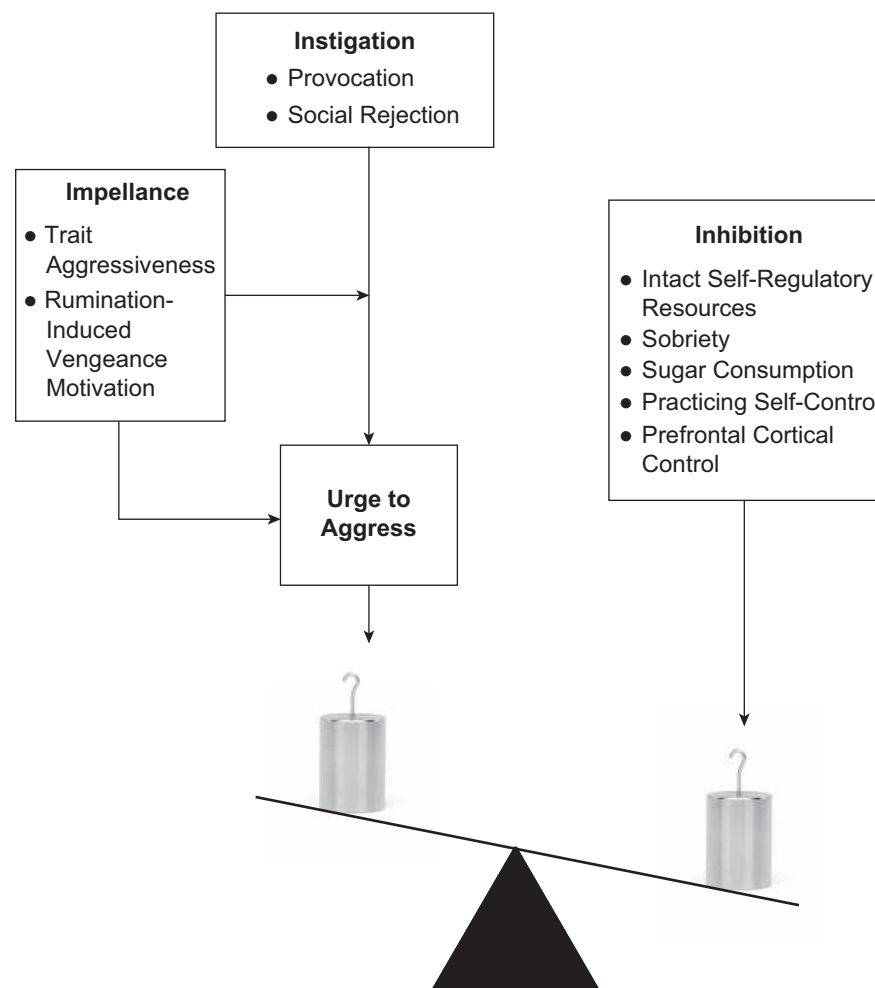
Instigation
● Provocation
● Social Rejection

Impellance
● Trait Aggressiveness
● Rumination-Induced Vengeance Motivation

Inhibition
● Intact Self-Regulatory Resources
● Sobriety
● Sugar Consumption
● Practicing Self-Contro
● Prefrontal Cortical Control

Urge to Aggress